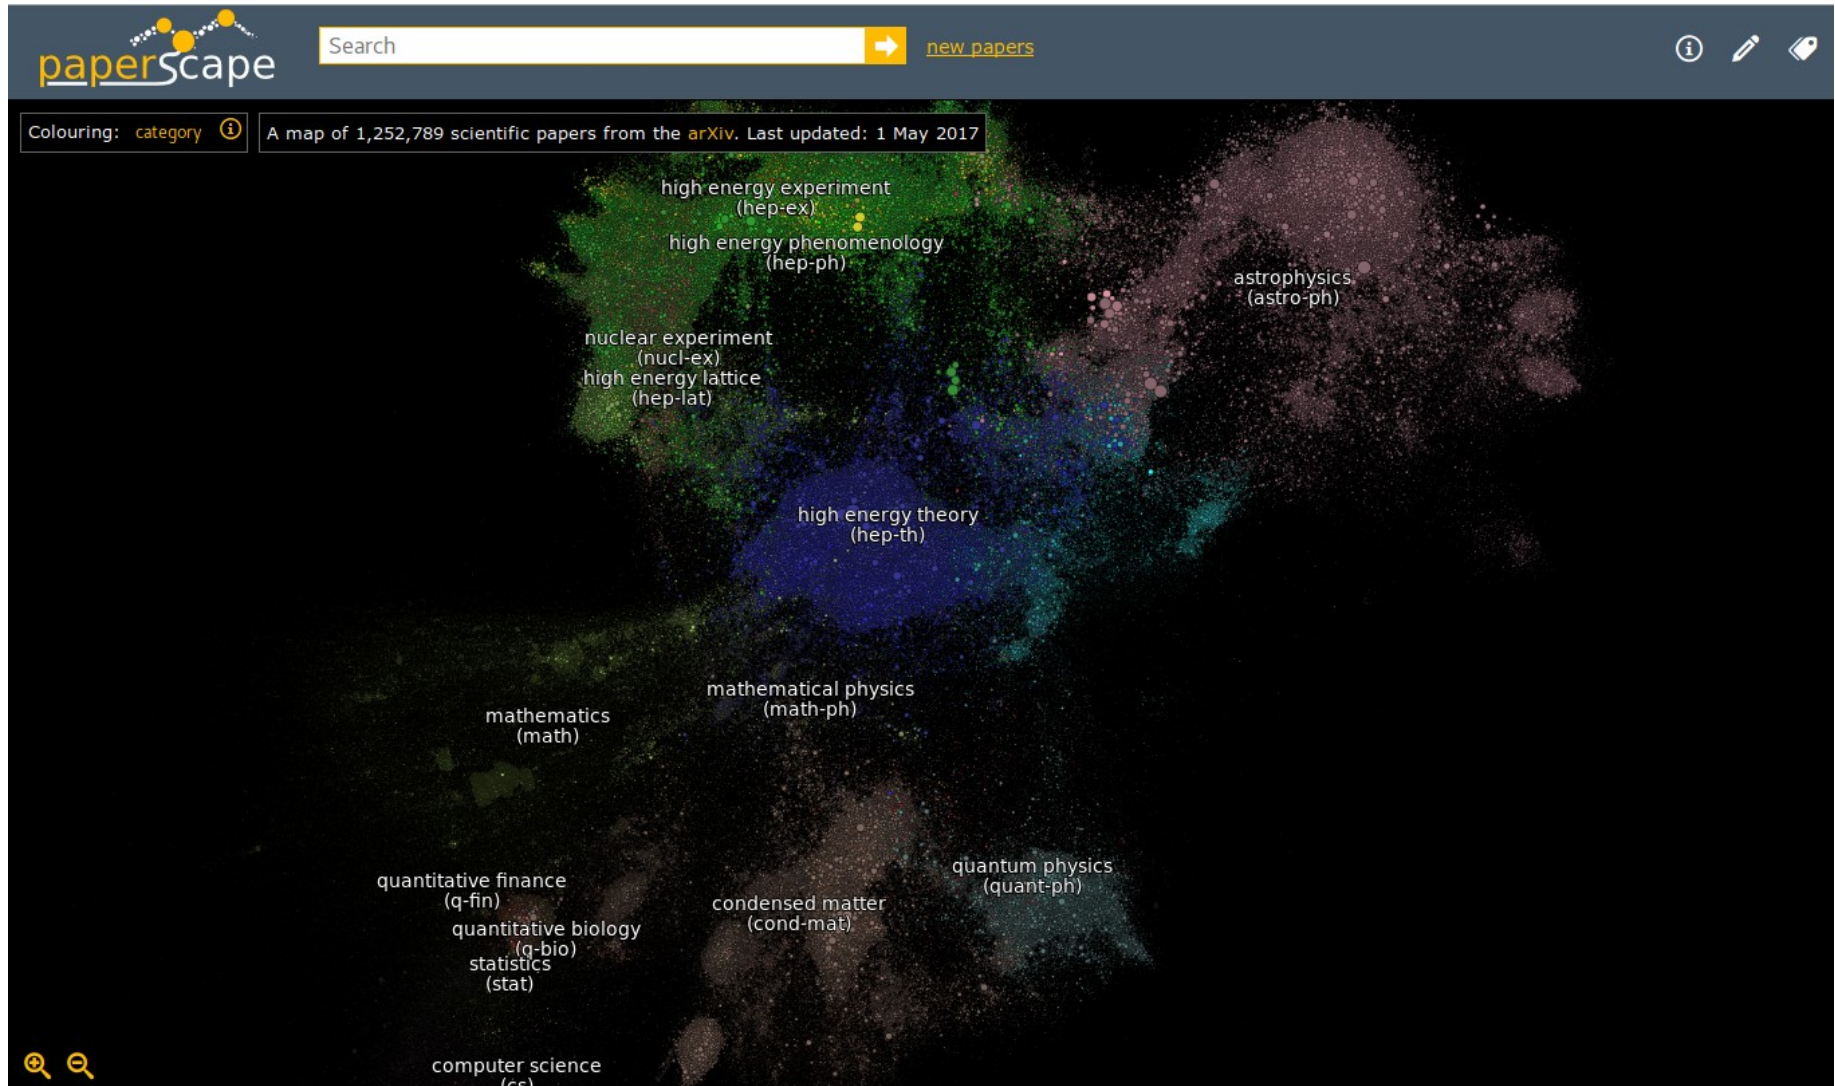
paperscape

Search

new papers

Colouring: category

A map of 1,252,789 scientific papers from the arXiv. Last updated: 1 May 2017

high energy experiment
(hep-ex)

high energy phenomenology
(hep-ph)

astrophysics
(astro-ph)

nuclear experiment
(nucl-ex)

high energy lattice
(hep-lat)

high energy theory
(hep-th)

mathematical physics
(math-ph)

mathematics
(math)

quantum physics
(quant-ph)

quantitative finance
(q-fin)

condensed matter
(cond-mat)

quantitative biology
(q-bio)

statistics
(stat)

computer science
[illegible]